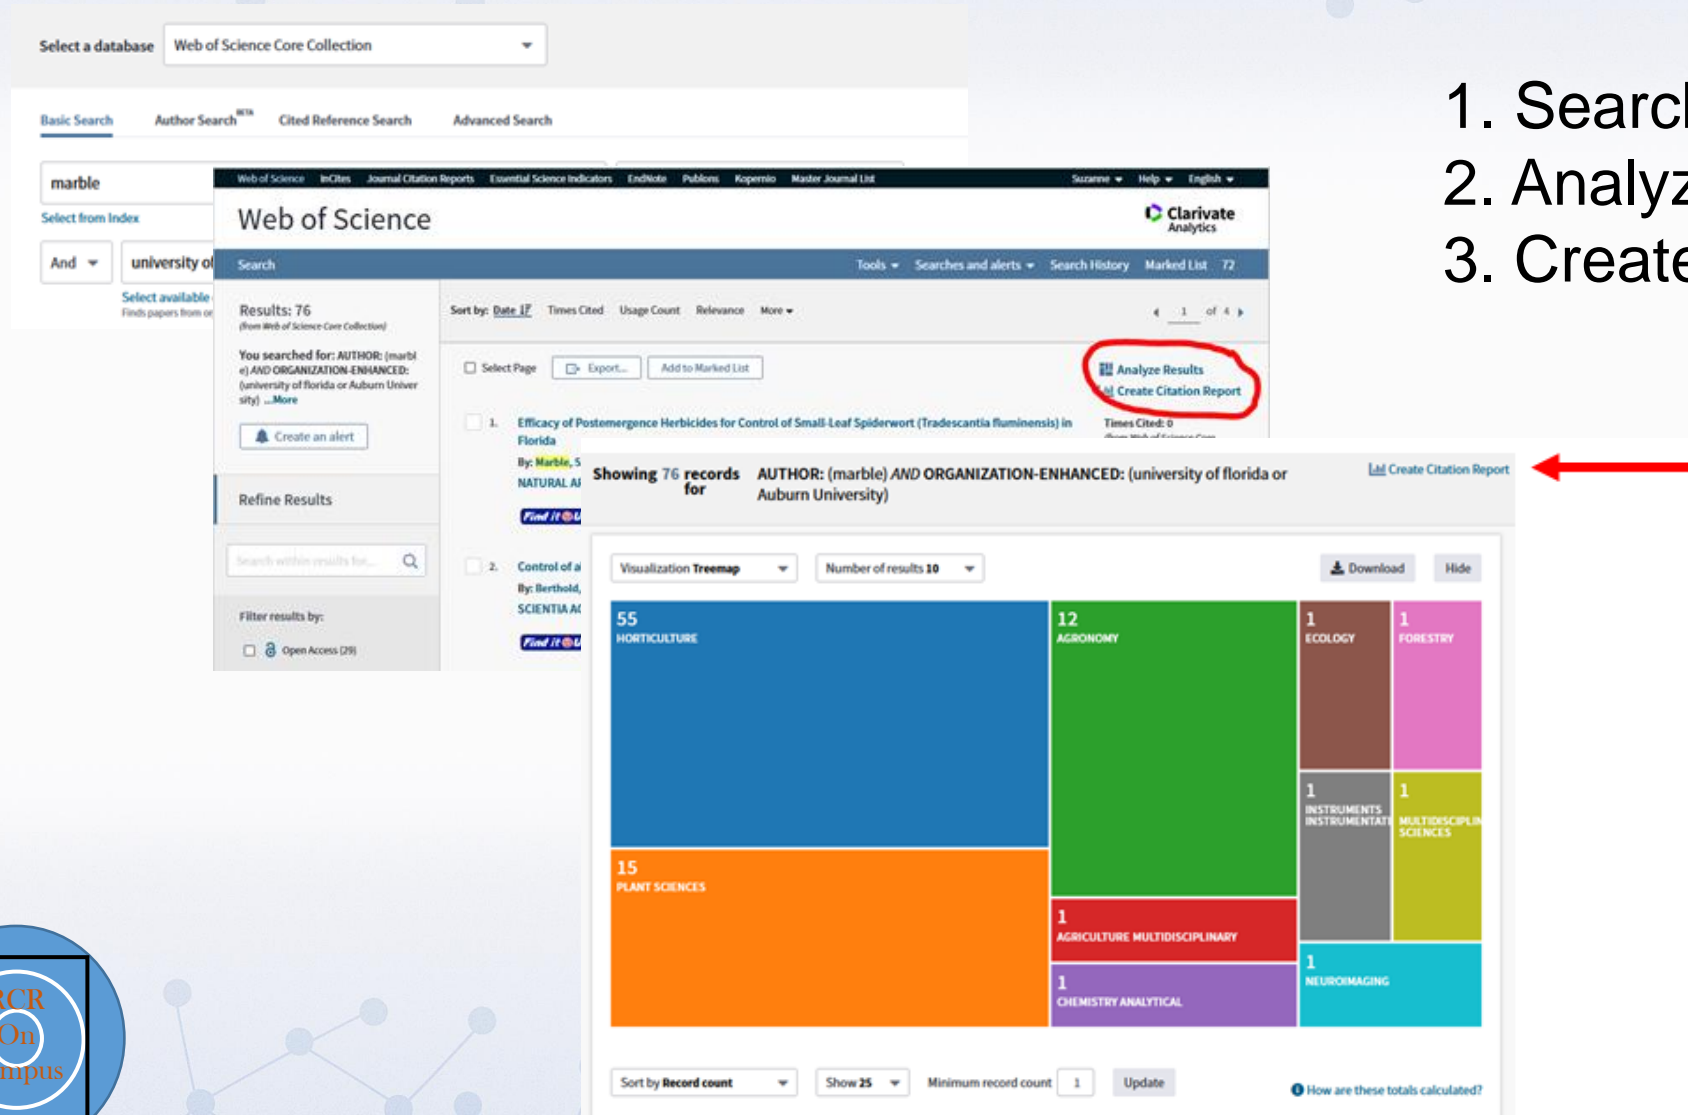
Select a database Web of Science Core Collection

Basic Search Author Search BETA Cited Reference Search Advanced Search

marble

Select from Index

And university of

Select available

Finds papers from or

1. Searc
2. Analyz
3. Create

Web of Science InCites Journal Citation Reports Essential Science Indicators EndNote Publons Kopernio Master Journal List Suzanne Help English

Web of Science

Clarivate Analytics

Search Tools Searches and alerts Search History Marked List 72

Results: 76
(from Web of Science Core Collection)

You searched for: AUTHOR: (marble) AND ORGANIZATION-ENHANCED: (university of florida or Auburn University) ...More

Create an alert

Refine Results

Search within results for...

Filter results by:

Open Access (29)

Sort by: Date Times Cited Usage Count Relevance More

1 of 4

Select Page Export... Add to Marked List

Analyze Results
Create Citation Report

1. Efficacy of Postemergence Herbicides for Control of Small-Leaf Spiderwort (Tradescantia fluminensis) in Florida

By: Marble, S

NATURAL AR

Times Cited: 0

2. Control of a

By: Berthold,

SCIENTIA AC

Showing 76 records for AUTHOR: (marble) AND ORGANIZATION-ENHANCED: (university of florida or Auburn University)

Create Citation Report

Visualization Treemap Number of results 10 Download Hide

55 HORTICULTURE

12 AGRONOMY

1 ECOLOGY

1 FORESTRY

1 INSTRUMENTS INSTRUMENTATI

1 MULTIDISCIPLIN SCIENCES

15 PLANT SCIENCES

1 AGRICULTURE MULTIDISCIPLINARY

1 CHEMISTRY ANALYTICAL

1 NEUROIMAGING

Sort by Record count Show 25 Minimum record count 1 Update

How are these totals calculated?

RCR On mpus